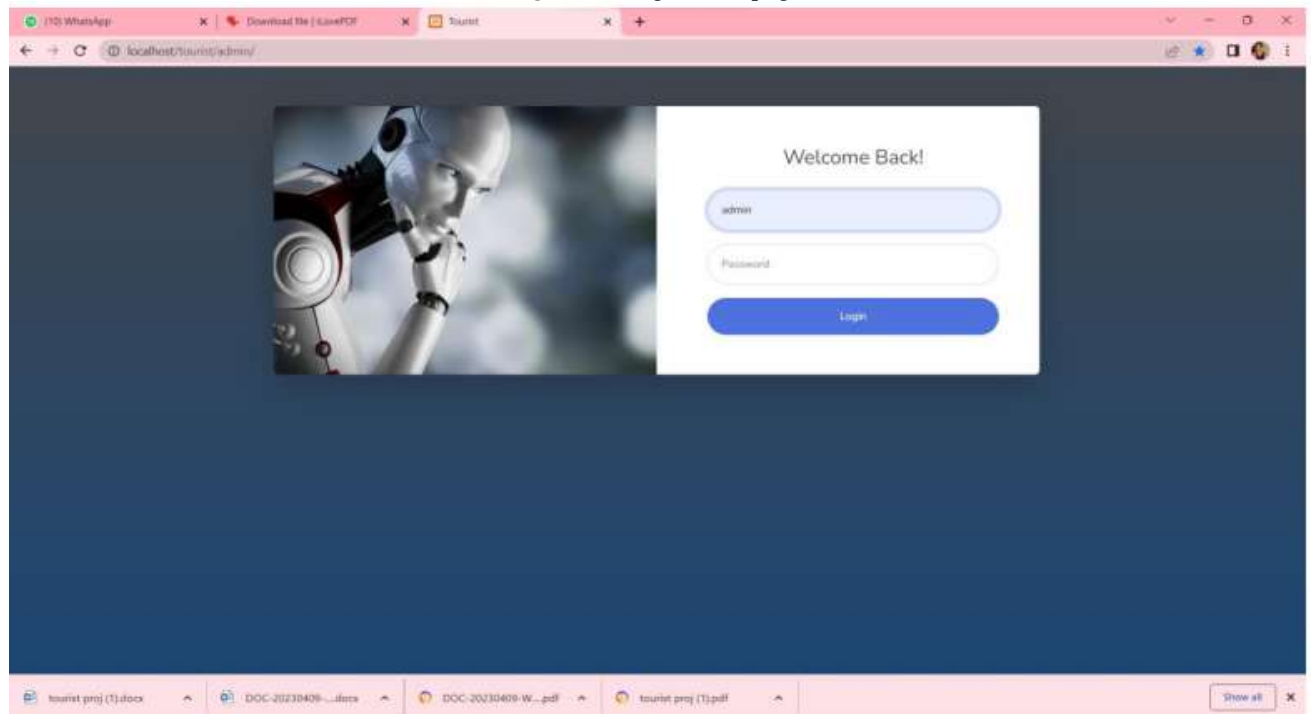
(10) WhatsApp
Download file | iLovePDF
Tourist
localhost/tourist/admin/

Welcome Back!
admin
Password
Login

tourist proj (1).docx
DOC-20230409-....docx
DOC-20230409-W....pdf
tourist proj (1).pdf
Show all